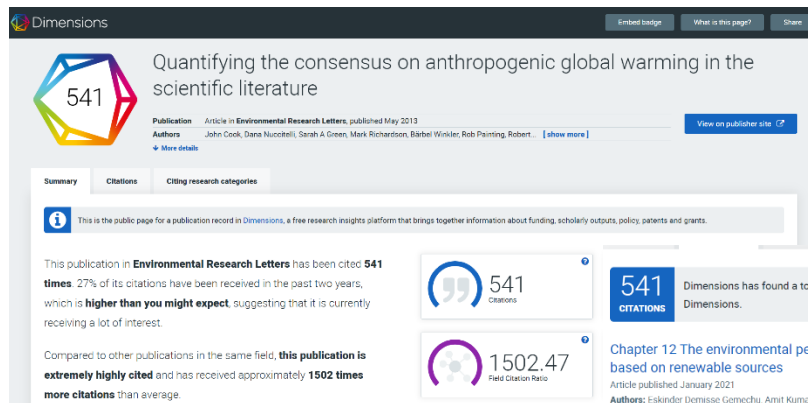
Dimensions

Embed badge What is this page? Share

541

Quantifying the consensus on anthropogenic global warming in the scientific literature

Publication Article in Environmental Research Letters, published May 2013

Authors John Cook, Dana Nuccitelli, Sarah A Green, Mark Richardson, Bärbel Winkler, Rob Painting, Robert... [ show more ]

More details

View on publisher site

Summary Citations Citing research categories

This is the public page for a publication record in Dimensions, a free research insights platform that brings together information about funding, scholarly outputs, policy, patents and grants.

This publication in Environmental Research Letters has been cited 541 times. 27% of its citations have been received in the past two years, which is higher than you might expect, suggesting that it is currently receiving a lot of interest.

Compared to other publications in the same field, this publication is extremely highly cited and has received approximately 1502 times more citations than average.

541
Citations

1502.47
Field Citation Ratio

541
CITATIONS

Dimensions has found a to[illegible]
Dimensions.

Chapter 12 The environmental pe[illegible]
based on renewable sources
Article published January 2021
Authors: Eskinder Demisse Gemechu, Amit Kuma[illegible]